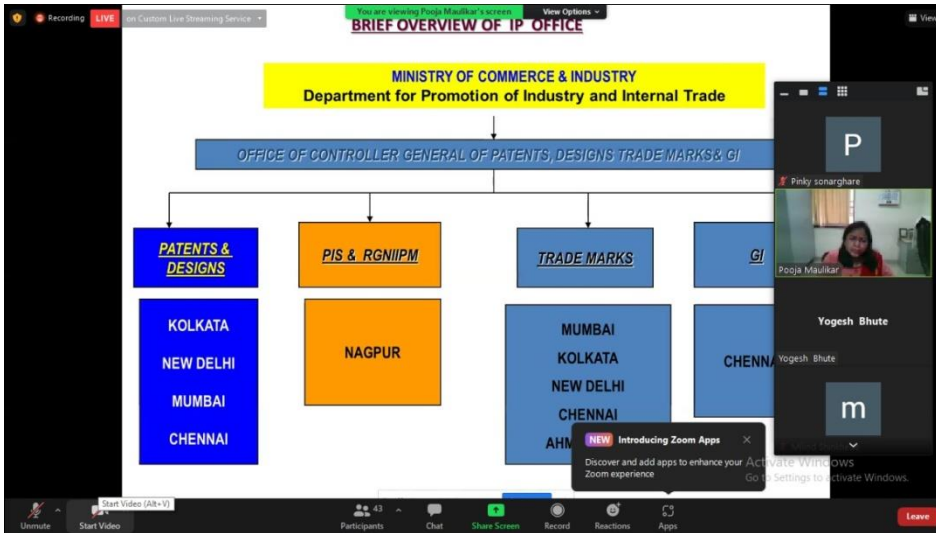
Recording LIVE on Custom Live Streaming Service

You are viewing Pooja Maulikar's screen View Options

View

BRIEF OVERVIEW OF IP OFFICE

MINISTRY OF COMMERCE & INDUSTRY
Department for Promotion of Industry and Internal Trade

OFFICE OF CONTROLLER GENERAL OF PATENTS, DESIGNS TRADE MARKS& GI

PATENTS & DESIGNS

PIS & RGNIIPM

TRADE MARKS

GI

KOLKATA
NEW DELHI
MUMBAI
CHENNAI

NAGPUR

MUMBAI
KOLKATA
NEW DELHI
CHENNAI
AHM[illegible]

CHENN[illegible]

P
Pinky sonarghare

Pooja Maulikar

Yogesh Bhute
Yogesh Bhute

m

NEW Introducing Zoom Apps
Discover and add apps to enhance your Zoom experience

Activate Windows
Go to Settings to activate Windows.

Start Video (Alt+V)

Unmute Start Video Participants 43 Chat Share Screen Record Reactions Apps Leave